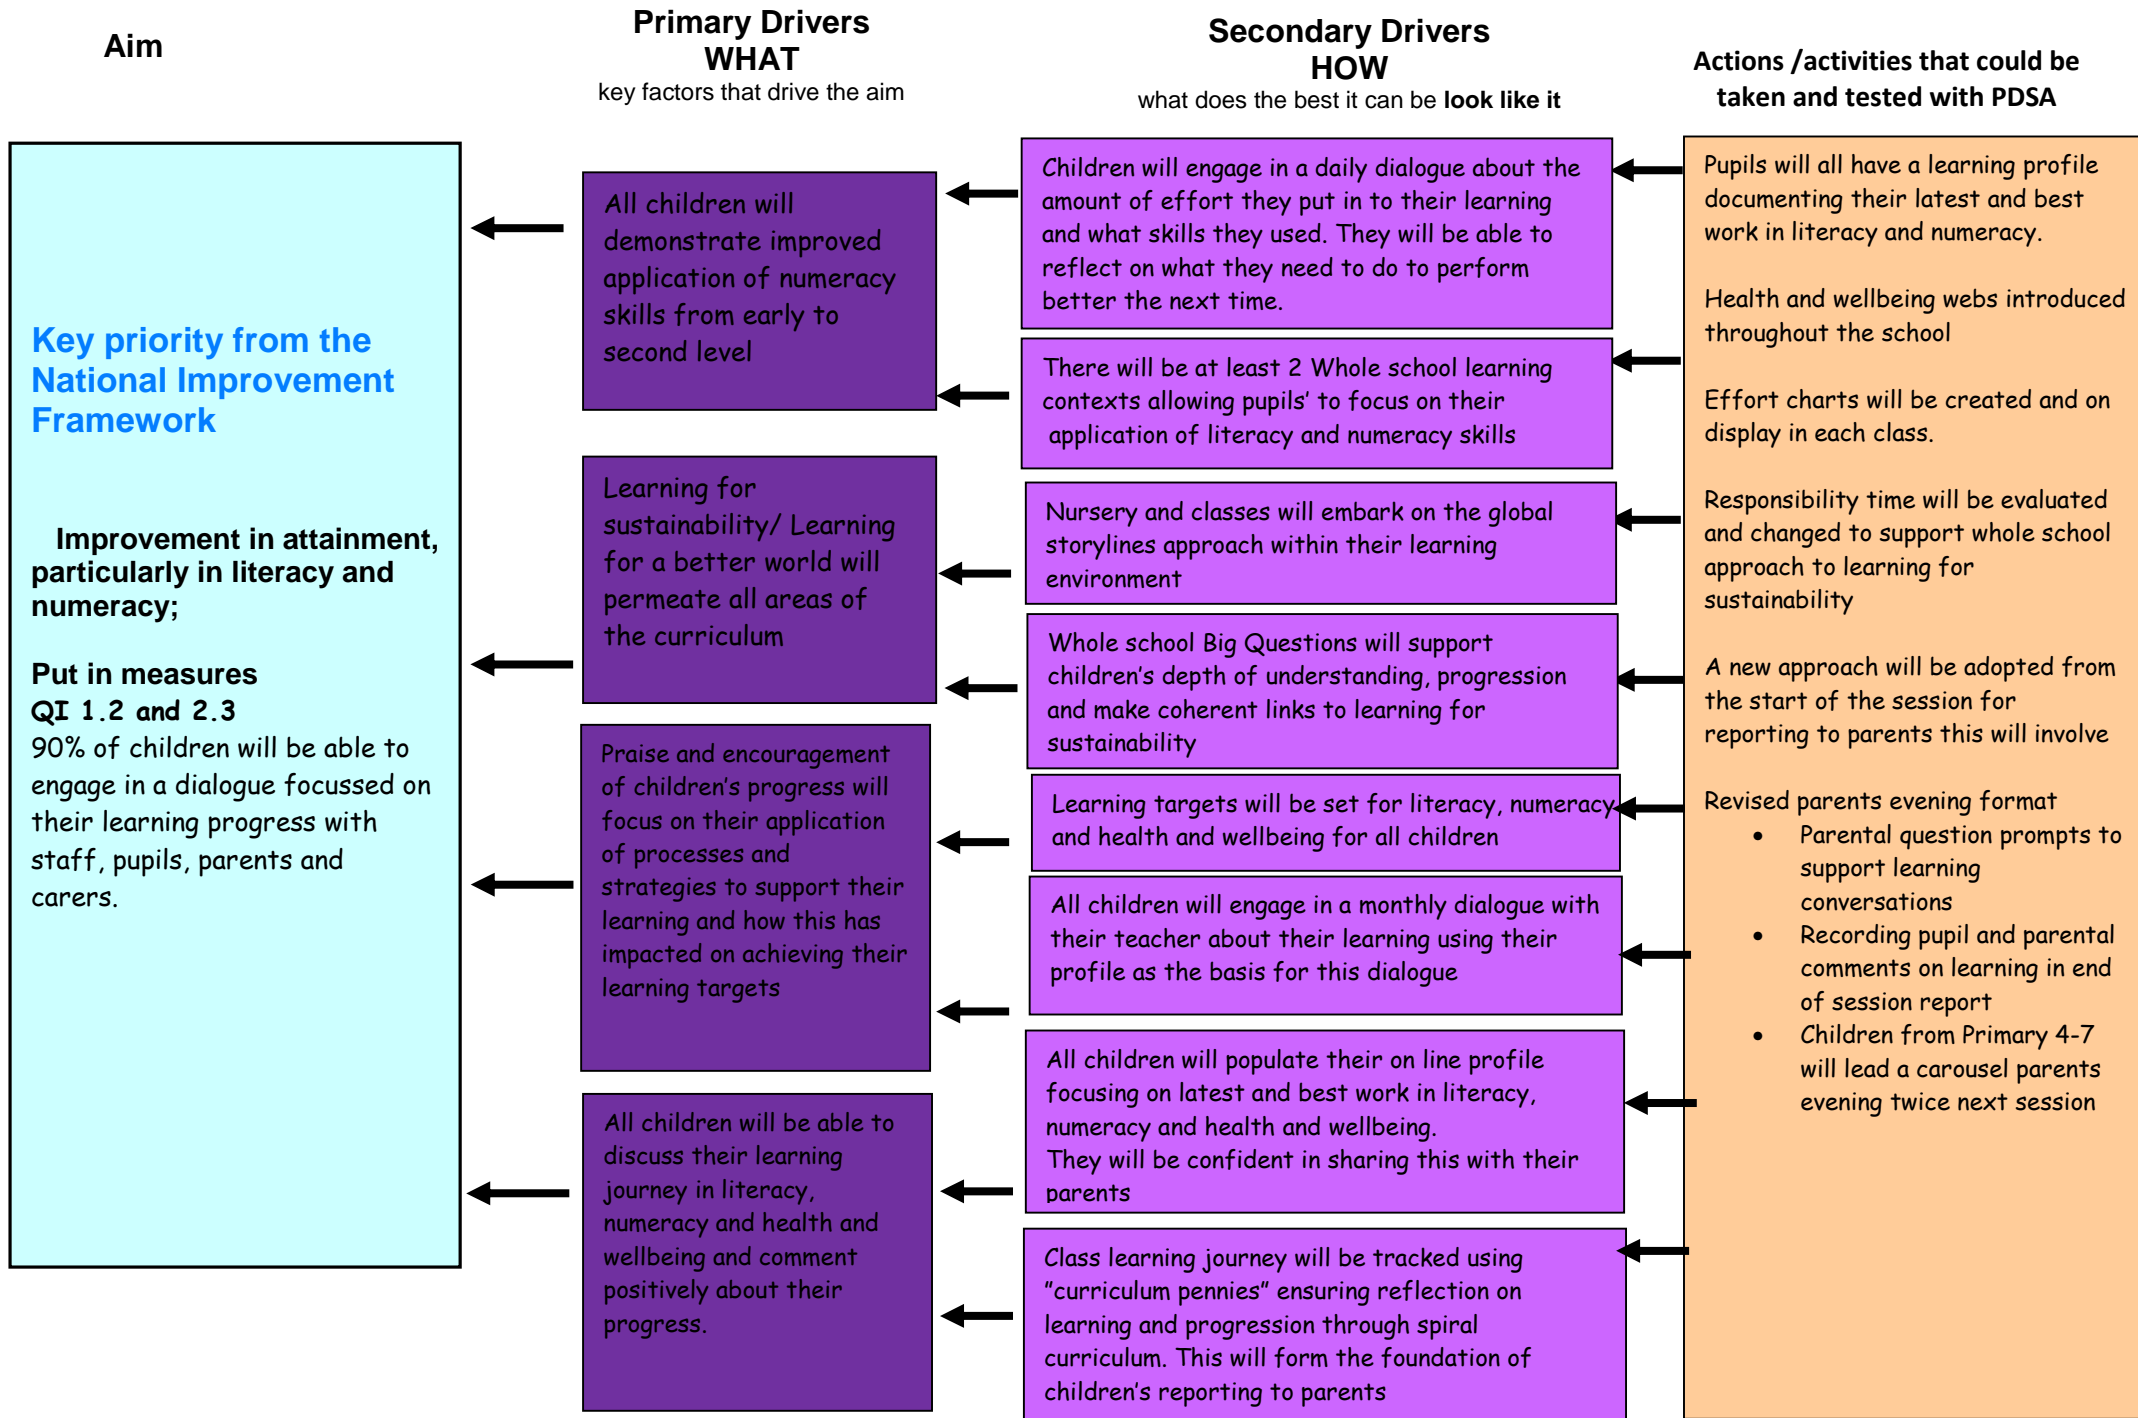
Aim

Primary Drivers
WHAT
key factors that drive the aim

Secondary Drivers
HOW
what does the best it can be look like it

Actions /activities that could be taken and tested with PDSA

Key priority from the National Improvement Framework

Improvement in attainment, particularly in literacy and numeracy;

Put in measures
QI 1.2 and 2.3
90% of children will be able to engage in a dialogue focussed on their learning progress with staff, pupils, parents and carers.

All children will demonstrate improved application of numeracy skills from early to second level

Learning for sustainability/ Learning for a better world will permeate all areas of the curriculum

Praise and encouragement of children's progress will focus on their application of processes and strategies to support their learning and how this has impacted on achieving their learning targets

All children will be able to discuss their learning journey in literacy, numeracy and health and wellbeing and comment positively about their progress.

Children will engage in a daily dialogue about the amount of effort they put in to their learning and what skills they used. They will be able to reflect on what they need to do to perform better the next time.

There will be at least 2 Whole school learning contexts allowing pupils' to focus on their application of literacy and numeracy skills

Nursery and classes will embark on the global storylines approach within their learning environment

Whole school Big Questions will support children's depth of understanding, progression and make coherent links to learning for sustainability

Learning targets will be set for literacy, numeracy and health and wellbeing for all children

All children will engage in a monthly dialogue with their teacher about their learning using their profile as the basis for this dialogue

All children will populate their on line profile focusing on latest and best work in literacy, numeracy and health and wellbeing.
They will be confident in sharing this with their parents

Class learning journey will be tracked using "curriculum pennies" ensuring reflection on learning and progression through spiral curriculum. This will form the foundation of children's reporting to parents

Pupils will all have a learning profile documenting their latest and best work in literacy and numeracy.

Health and wellbeing webs introduced throughout the school

Effort charts will be created and on display in each class.

Responsibility time will be evaluated and changed to support whole school approach to learning for sustainability

A new approach will be adopted from the start of the session for reporting to parents this will involve

Revised parents evening format
• Parental question prompts to support learning conversations
• Recording pupil and parental comments on learning in end of session report
• Children from Primary 4-7 will lead a carousel parents evening twice next session